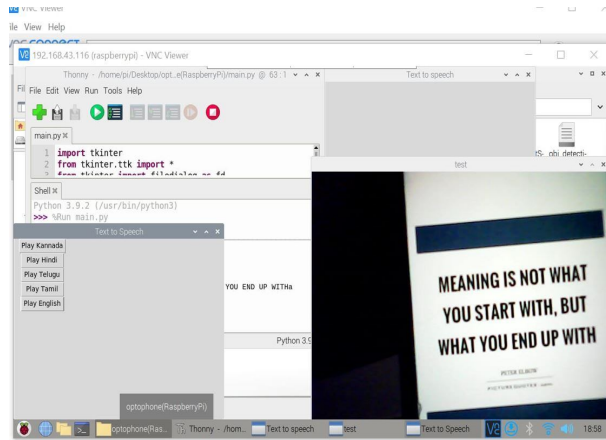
VNC Viewer
ile View Help
192.168.43.116 (raspberrypi) - VNC Viewer
Thonny - /home/pi/Desktop/opt...e(RaspberryPi)/main.py @ 63 : 1
Text to speech
File Edit View Run Tools Help
main.py ×
1 import tkinter
2 from tkinter.ttk import *
3 from tkinter import filedialog as fd
Shell ×
Python 3.9.2 (/usr/bin/python3)
>>> %Run main.py
Text to Speech
Play Kannada
Play Hindi
Play Telugu
Play Tamil
Play English
YOU END UP WITHa
Python 3.9
test
MEANING IS NOT WHAT YOU START WITH, BUT WHAT YOU END UP WITH
PETER ELBOW
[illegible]
optophone(RaspberryPi)
optophone(Ras...
Thonny - /hom...
Text to speech
test
Text to Speech
18:58